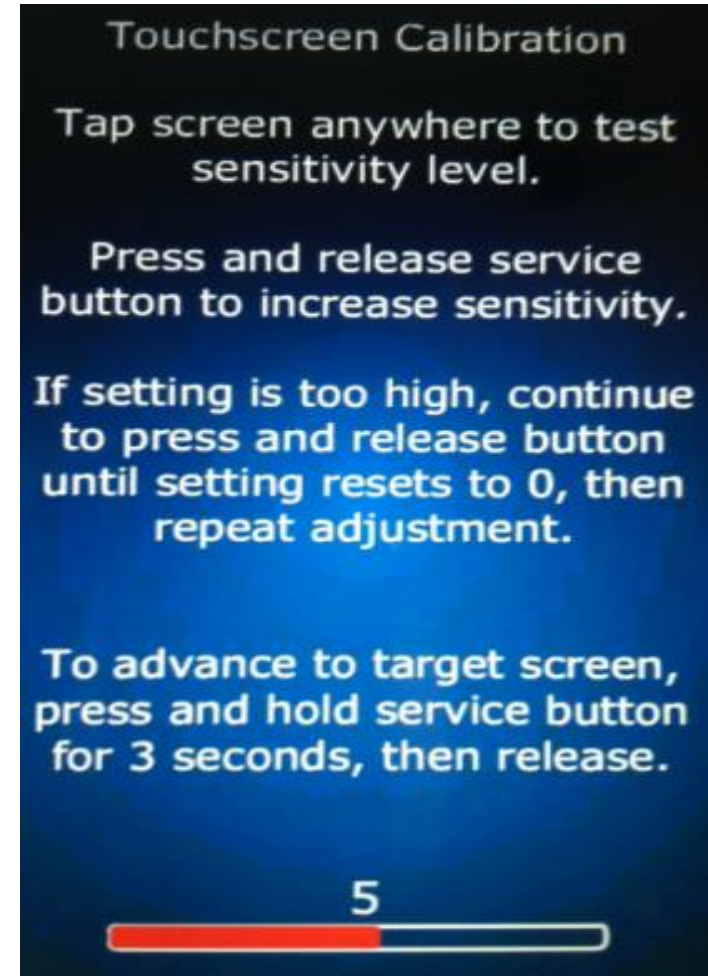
Touchscreen Calibration

Tap screen anywhere to test sensitivity level.

Press and release service button to increase sensitivity.

If setting is too high, continue to press and release button until setting resets to 0, then repeat adjustment.

To advance to target screen, press and hold service button for 3 seconds, then release.

5